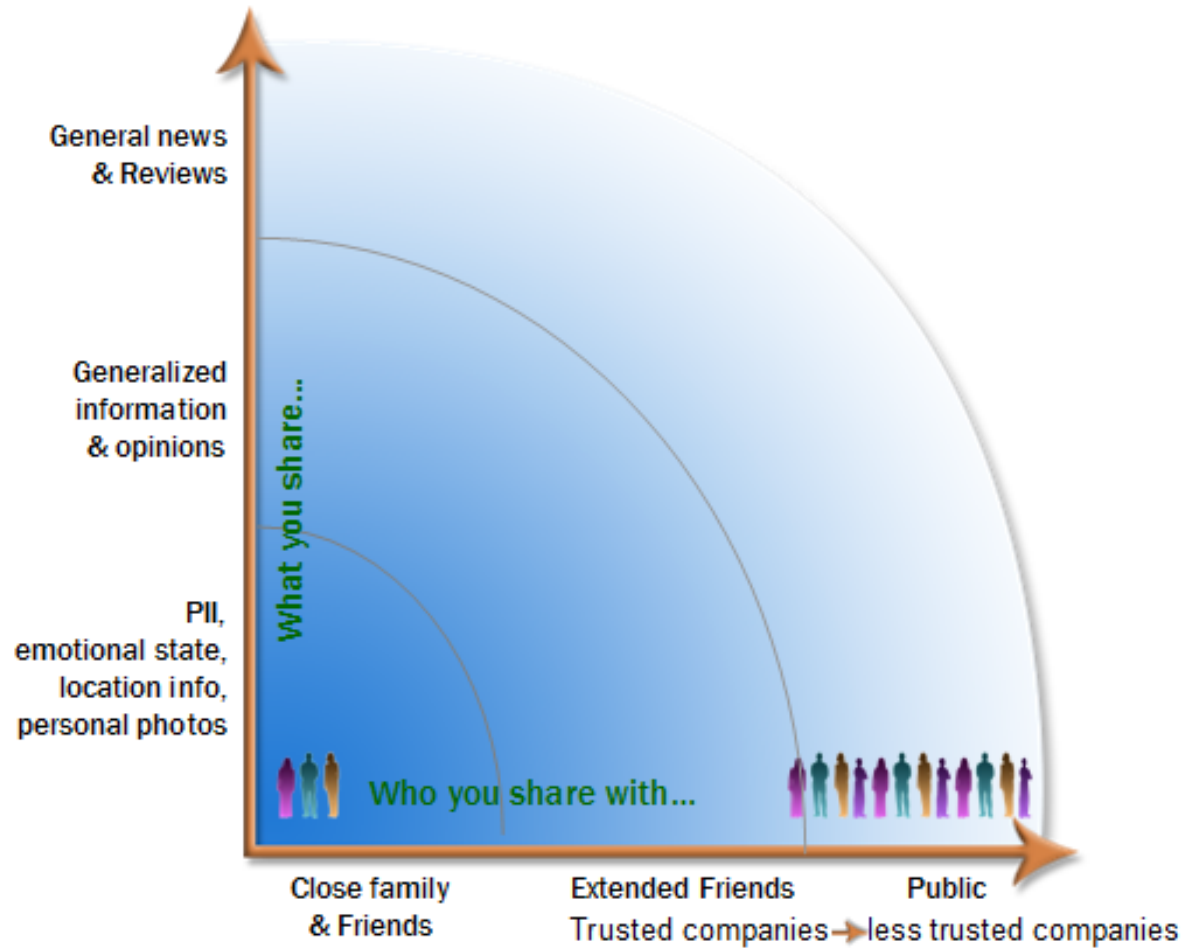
General news & Reviews

Generalized information & opinions

PII, emotional state, location info, personal photos

What you share...

Who you share with...

Close family & Friends

Extended Friends

Trusted companies → less trusted companies

Public